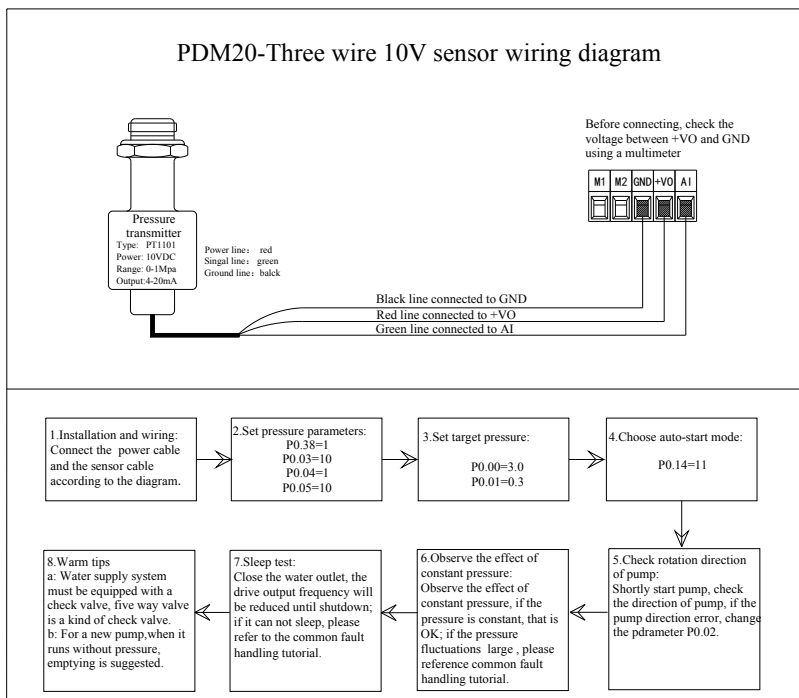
PDM20-Three wire 10V sensor wiring diagram

Pressure transmitter
Type: PT1101
Power: 10VDC
Range: 0-1Mpa
Output:4-20mA

Power line: red
Singal line: green
Ground line: balck

Before connecting, check the voltage between +VO and GND using a multimeter

M1 M2 GND +VO AI

Black line connected to GND
Red line connected to +VO
Green line connected to AI

1.Installation and wiring: Connect the power cable and the sensor cable according to the diagram.

2.Set pressure parameters:
P0.38=1
P0.03=10
P0.04=1
P0.05=10

3.Set target pressure:
P0.00=3.0
P0.01=0.3

4.Choose auto-start mode:
P0.14=11

5.Check rotation direction of pump:
Shortly start pump, check the direction of pump, if the pump direction error, change the pdrameter P0.02.

6.Observe the effect of constant pressure:
Observe the effect of constant pressure, if the pressure is constant, that is OK; if the pressure fluctuations large , please reference common fault handling tutorial.

7.Sleep test:
Close the water outlet, the drive output frequency will be reduced until shutdown; if it can not sleep, please refer to the common fault handling tutorial.

8.Warm tips
a: Water supply system must be equipped with a check valve, five way valve is a kind of check valve.
b: For a new pump,when it runs without pressure, emptying is suggested.